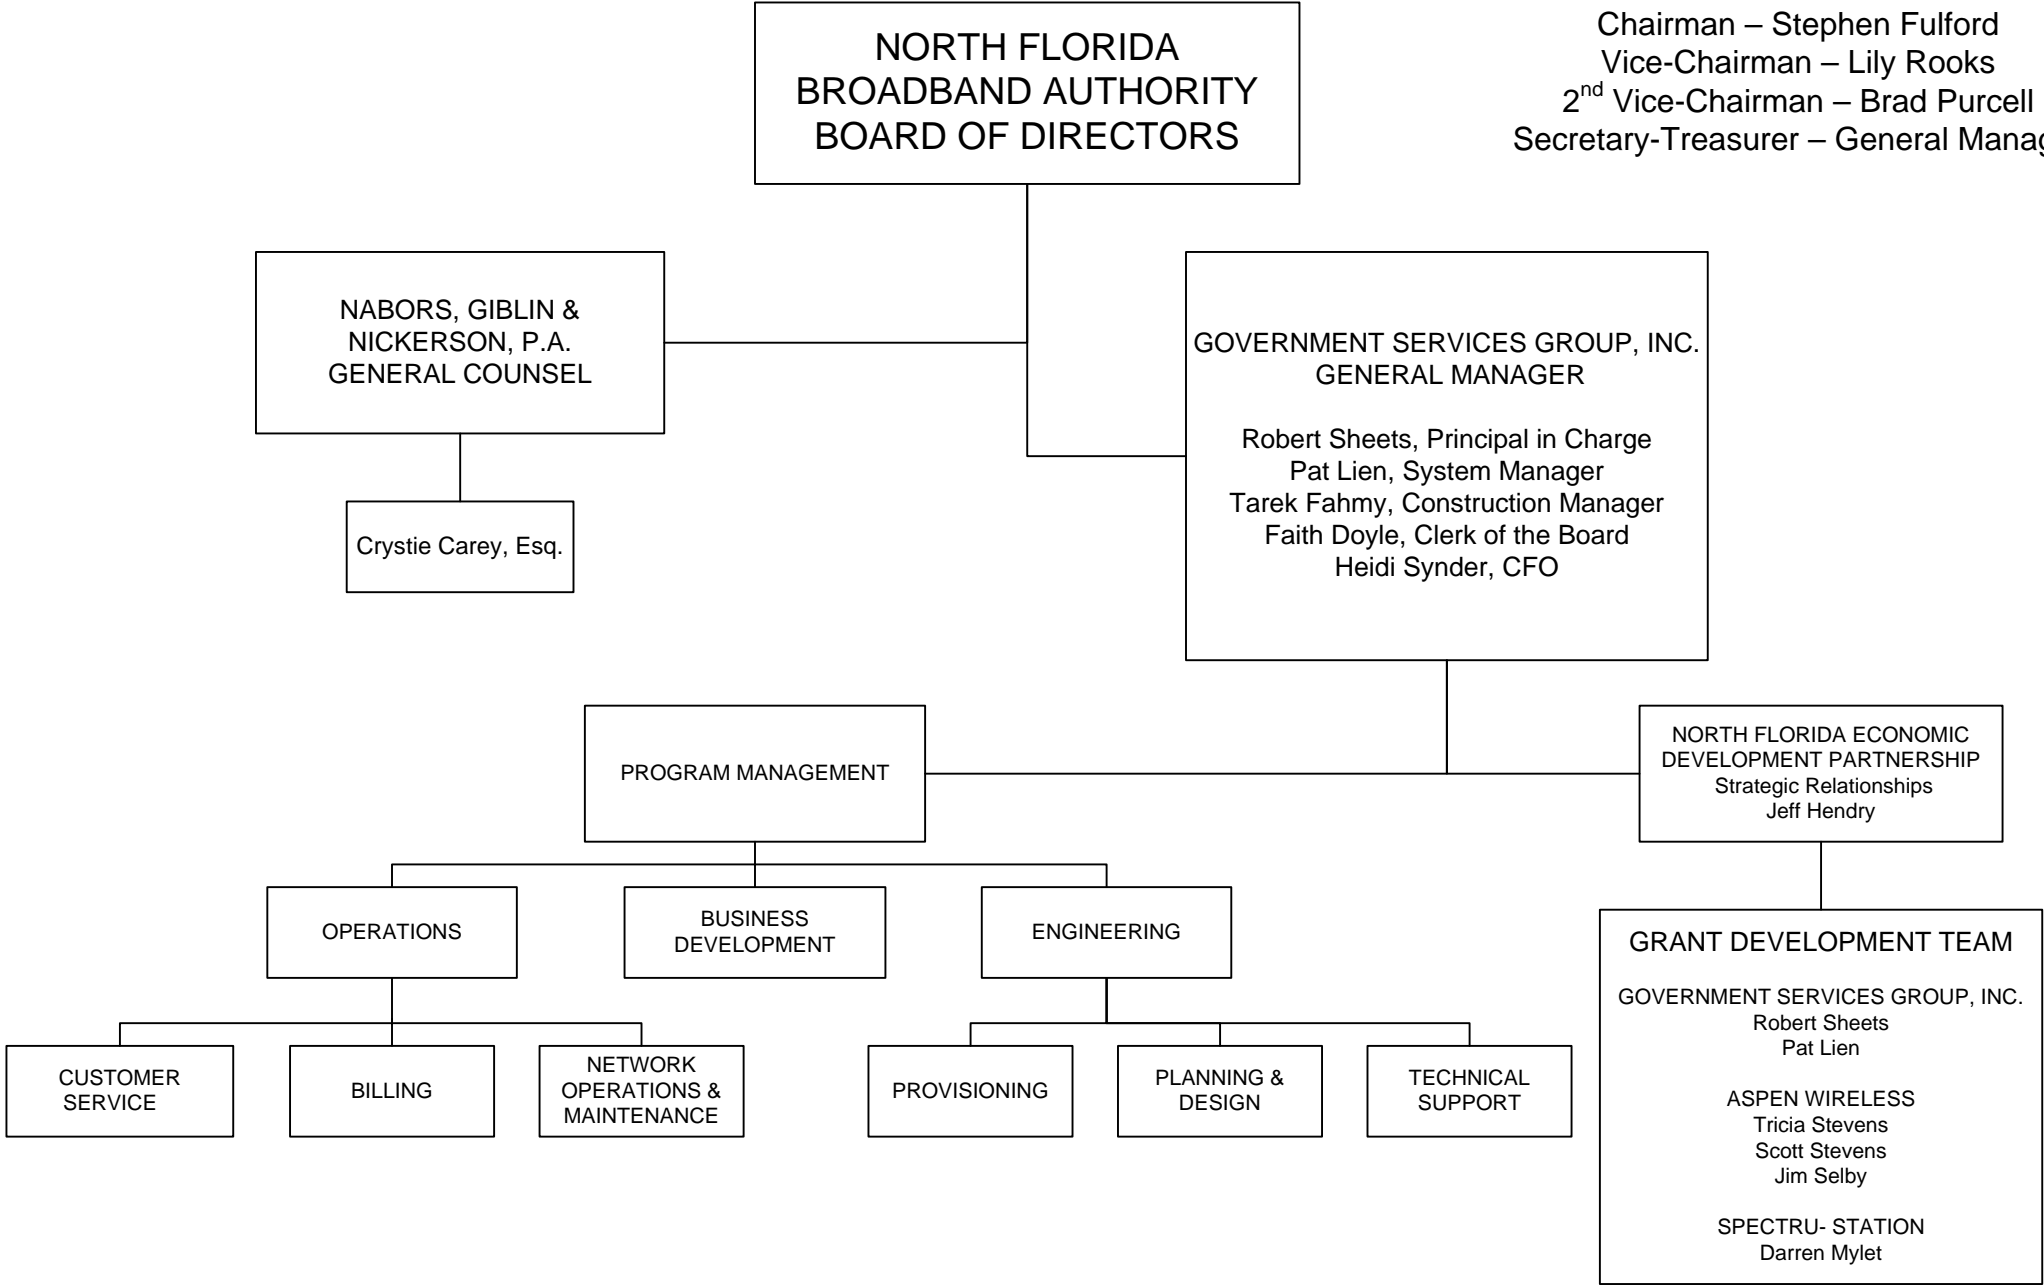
NORTH FLORIDA BROADBAND AUTHORITY BOARD OF DIRECTORS

Chairman – Stephen Fulford
Vice-Chairman – Lily Rooks
2$^{nd}$ Vice-Chairman – Brad Purcell
Secretary-Treasurer – General Manag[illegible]

NABORS, GIBLIN & NICKERSON, P.A.
GENERAL COUNSEL

Crystie Carey, Esq.

GOVERNMENT SERVICES GROUP, INC.
GENERAL MANAGER

Robert Sheets, Principal in Charge
Pat Lien, System Manager
Tarek Fahmy, Construction Manager
Faith Doyle, Clerk of the Board
Heidi Synder, CFO

PROGRAM MANAGEMENT

NORTH FLORIDA ECONOMIC DEVELOPMENT PARTNERSHIP
Strategic Relationships
Jeff Hendry

OPERATIONS

BUSINESS DEVELOPMENT

ENGINEERING

CUSTOMER SERVICE

BILLING

NETWORK OPERATIONS & MAINTENANCE

PROVISIONING

PLANNING & DESIGN

TECHNICAL SUPPORT

GRANT DEVELOPMENT TEAM

GOVERNMENT SERVICES GROUP, INC.
Robert Sheets
Pat Lien

ASPEN WIRELESS
Tricia Stevens
Scott Stevens
Jim Selby

SPECTRU- STATION
Darren Mylet